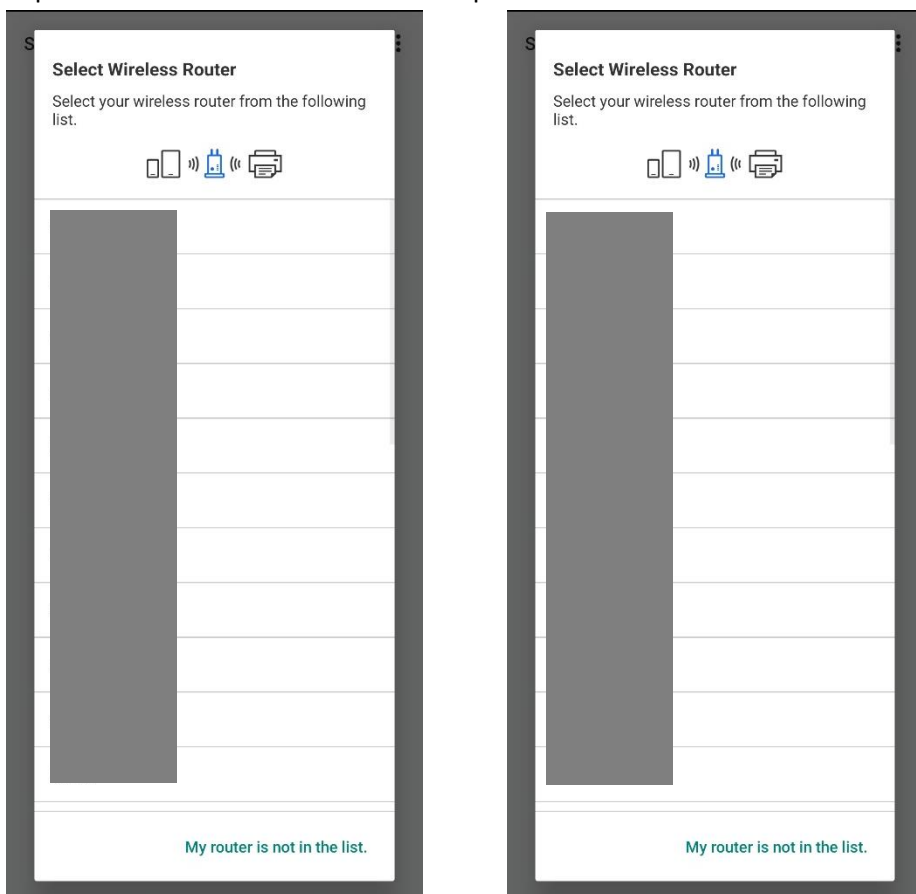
S

Select Wireless Router

Select your wireless router from the following list.

My router is not in the list.

S

Select Wireless Router

Select your wireless router from the following list.

My router is not in the list.